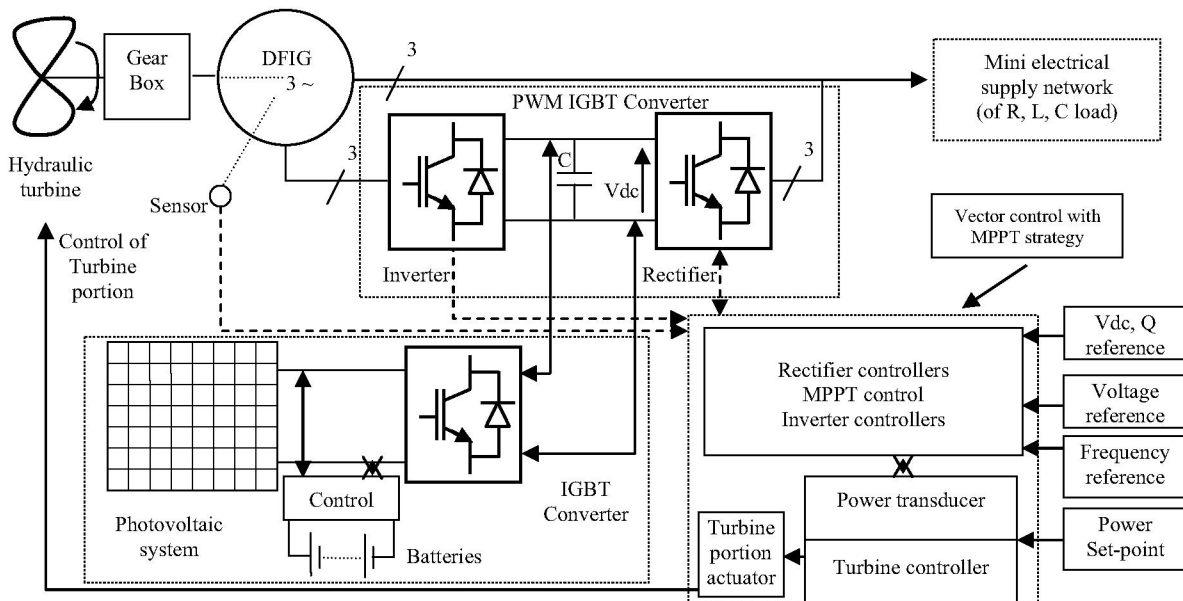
Gear Box

DFIG
3 ~

3

Mini electrical supply network (of R, L, C load)

PWM IGBT Converter

Hydraulic turbine

3

C

Vdc

3

Sensor

Vector control with MPPT strategy

Control of Turbine portion

Inverter

Rectifier

Vdc, Q reference

Rectifier controllers
MPPT control
Inverter controllers

Voltage reference

Frequency reference

Control

IGBT Converter

Power transducer

Photovoltaic system

Turbine portion actuator

Power Set-point

Batteries

Turbine controller